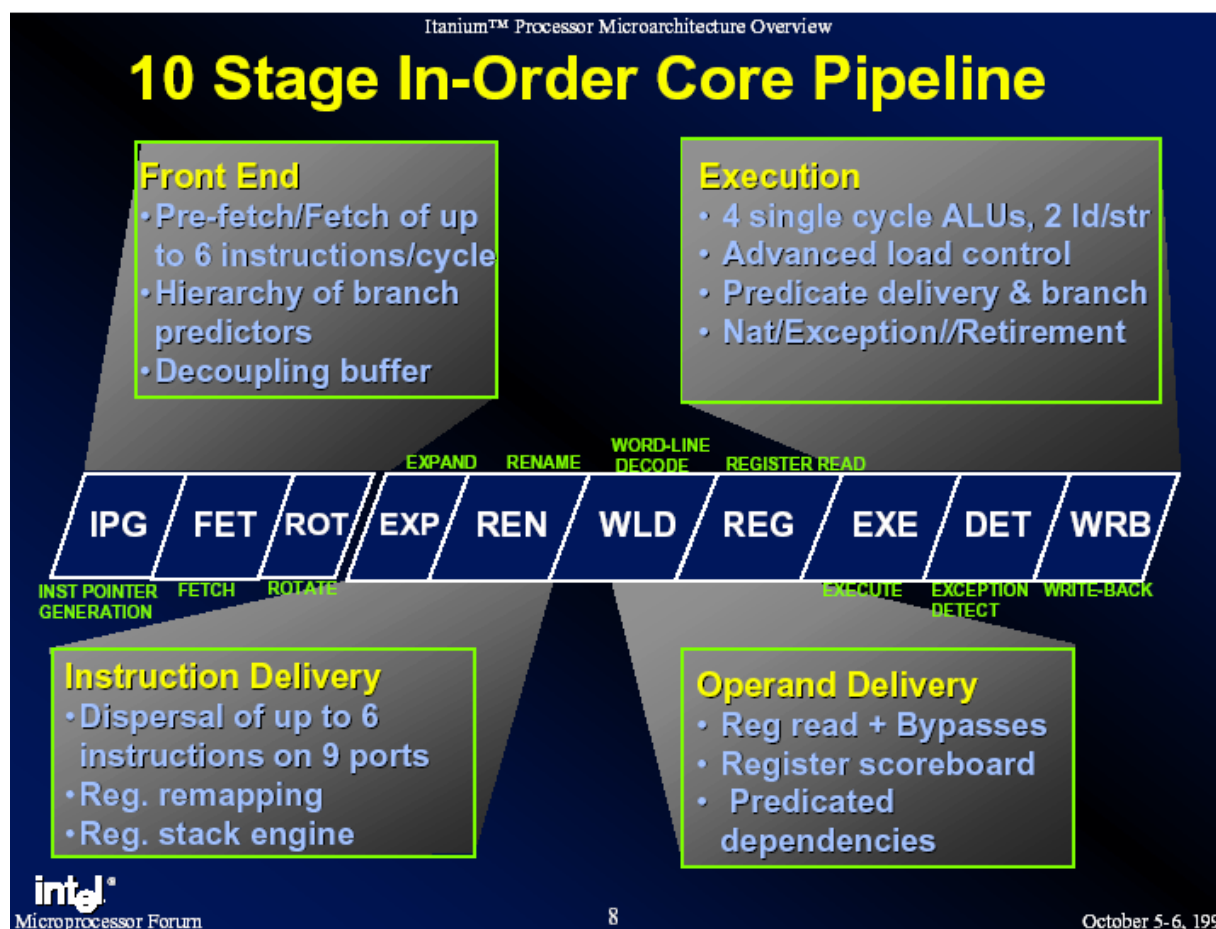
Itanium™ Processor Microarchitecture Overview

10 Stage In-Order Core Pipeline

Front End
•Pre-fetch/Fetch of up to 6 instructions/cycle
•Hierarchy of branch predictors
•Decoupling buffer

Execution
• 4 single cycle ALUs, 2 ld/str
• Advanced load control
• Predicate delivery & branch
• Nat/Exception//Retirement

EXPAND RENAME WORD-LINE DECODE REGISTER READ

| IPG | FET | ROT | EXP | REN | WLD | REG | EXE | DET | WRB |
|---|---|---|---|---|---|---|---|---|---|

INST POINTER GENERATION FETCH ROTATE EXECUTE EXCEPTION DETECT WRITE-BACK

Instruction Delivery
•Dispersal of up to 6 instructions on 9 ports
•Reg. remapping
•Reg. stack engine

Operand Delivery
• Reg read + Bypasses
• Register scoreboard
• Predicated dependencies

intel®
Microprocessor Forum

8

October 5-6, 199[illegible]